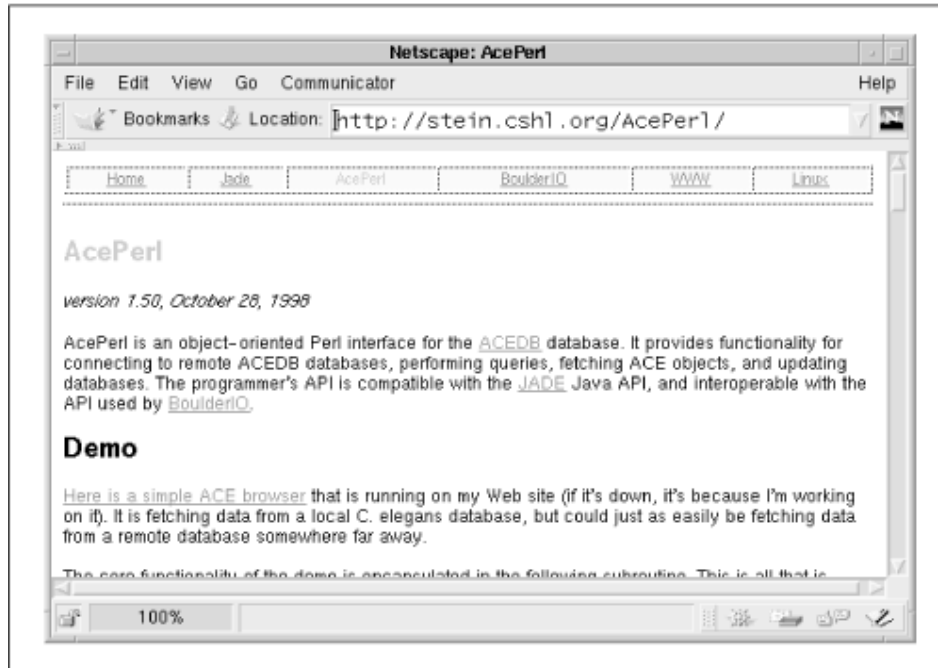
Netscape: AcePerl

File Edit View Go Communicator Help

Bookmarks Location: http://stein.cshl.org/AcePerl/

| Home | Jade | AcePerl | BoulderIO | WWW | Linux |
|---|---|---|---|---|---|

AcePerl

version 1.50, October 28, 1998

AcePerl is an object-oriented Perl interface for the ACEDB database. It provides functionality for connecting to remote ACEDB databases, performing queries, fetching ACE objects, and updating databases. The programmer's API is compatible with the JADE Java API, and interoperable with the API used by BoulderIO.

Demo

Here is a simple ACE browser that is running on my Web site (if it's down, it's because I'm working on it). It is fetching data from a local C. elegans database, but could just as easily be fetching data from a remote database somewhere far away.

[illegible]

100%